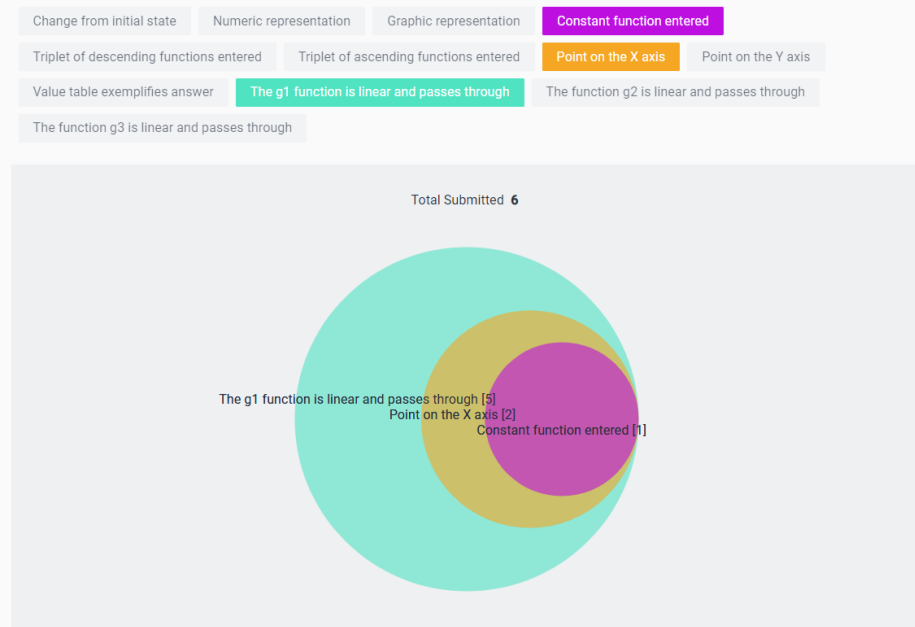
Change from initial state
Numeric representation
Graphic representation
Constant function entered
Triplet of descending functions entered
Triplet of ascending functions entered
Point on the X axis
Point on the Y axis
Value table exemplifies answer
The g1 function is linear and passes through
The function g2 is linear and passes through
The function g3 is linear and passes through

Total Submitted 6

The g1 function is linear and passes through [5]
Point on the X axis [2]
Constant function entered [1]